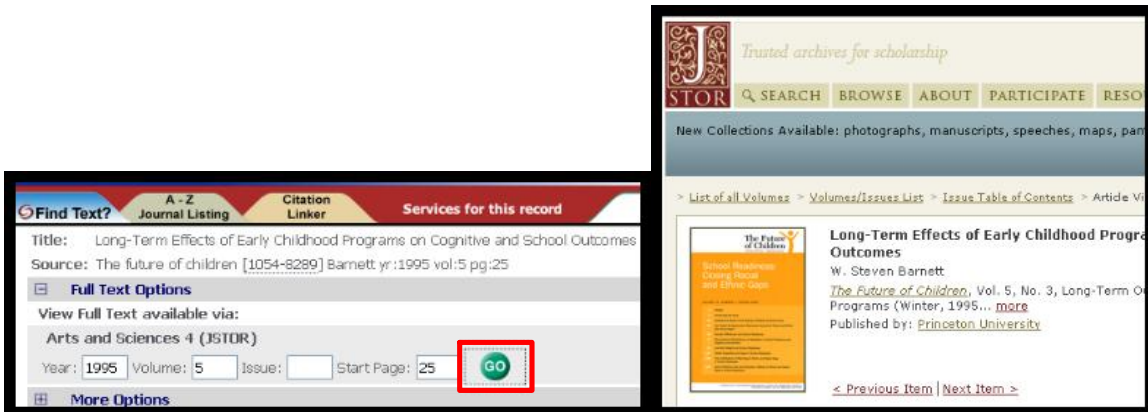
Find Text? A - Z Journal Listing Citation Linker Services for this record

Title: Long-Term Effects of Early Childhood Programs on Cognitive and School Outcomes
Source: The future of children [1054-8289] Barnett yr:1995 vol:5 pg:25

Full Text Options
View Full Text available via:
Arts and Sciences 4 (JSTOR)
Year: 1995 Volume: 5 Issue: Start Page: 25 GO

More Options

J STOR Trusted archives for scholarship
SEARCH BROWSE ABOUT PARTICIPATE RESO

New Collections Available: photographs, manuscripts, speeches, maps, pam

> List of all Volumes > Volumes/Issues List > Issue Table of Contents > Article Vi

The Future of Children
School Readiness: Closing Racial and Ethnic Gaps

Long-Term Effects of Early Childhood Progra Outcomes
W. Steven Barnett
The Future of Children, Vol. 5, No. 3, Long-Term O Programs (Winter, 1995... more
Published by: Princeton University

< Previous Item | Next Item >